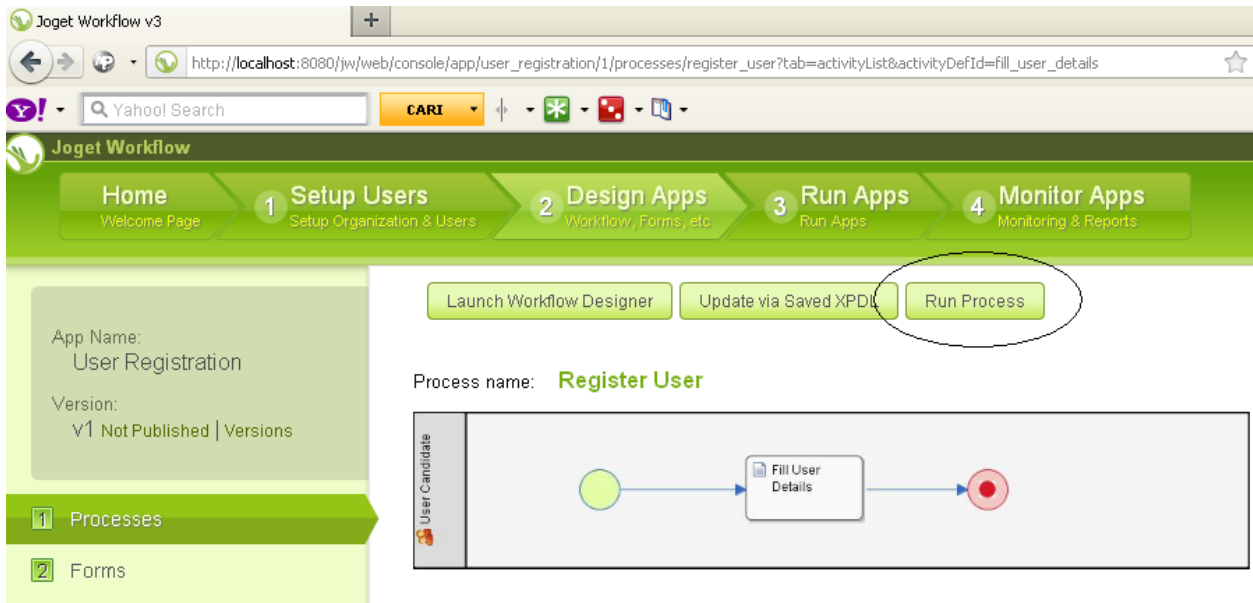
Joget Workflow v3

http://localhost:8080/jw/web/console/app/user_registration/1/processes/register_user?tab=activityList&activityDefId=fill_user_details

Yahoo! Search

CARI

Joget Workflow

Home
Welcome Page

1 Setup Users
Setup Organization & Users

2 Design Apps
Workflow, Forms, etc

3 Run Apps
Run Apps

4 Monitor Apps
Monitoring & Reports

App Name:
User Registration

Version:
V1 Not Published | Versions

1 Processes

2 Forms

Launch Workflow Designer

Update via Saved XPDL

Run Process

Process name: Register User

User Candidate

Fill User Details